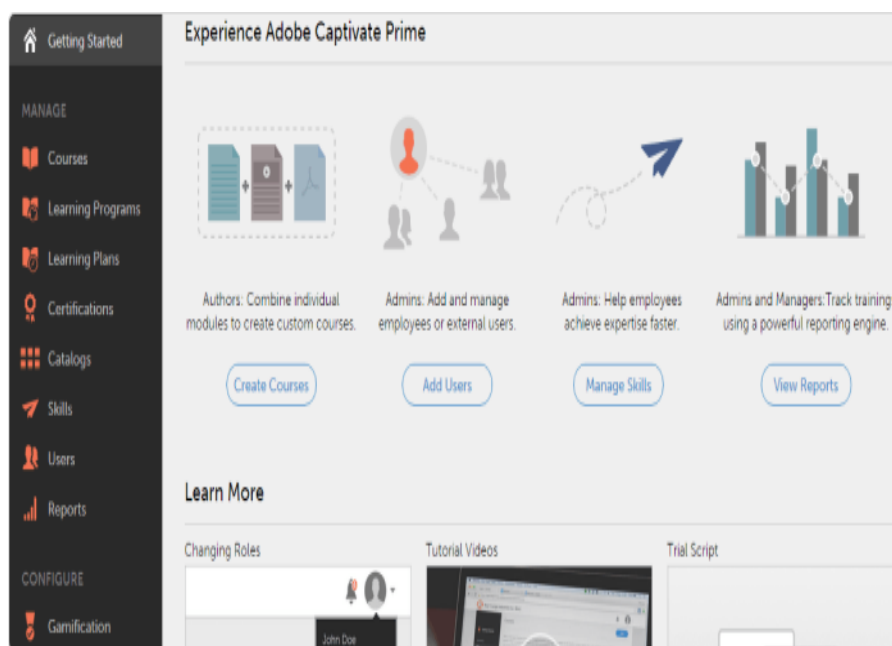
Getting Started

MANAGE

Courses

Learning Programs

Learning Plans

Certifications

Catalogs

Skills

Users

Reports

CONFIGURE

Gamification

Experience Adobe Captivate Prime

Authors: Combine individual modules to create custom courses.

Create Courses

Admins: Add and manage employees or external users.

Add Users

Admins: Help employees achieve expertise faster.

Manage Skills

Admins and Managers:Track training using a powerful reporting engine.

View Reports

Learn More

Changing Roles

John Doe

Tutorial Videos

Trial Script